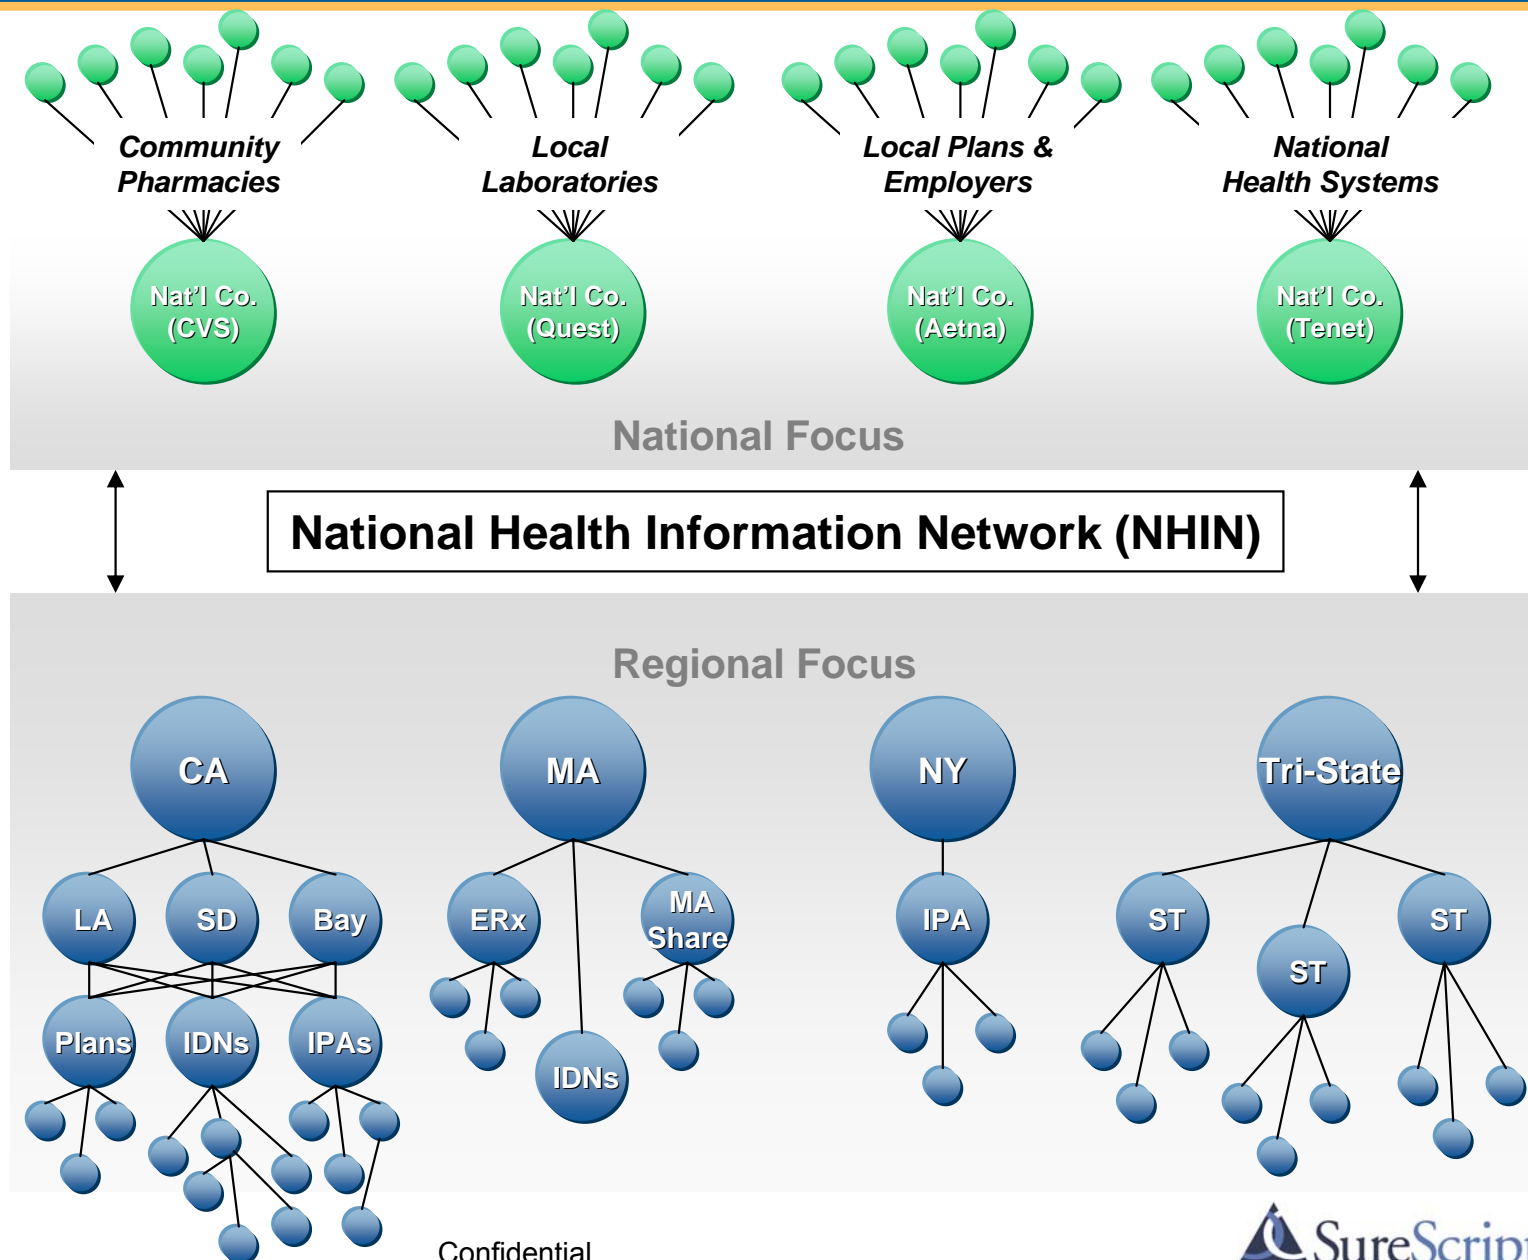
Community Pharmacies

Local Laboratories

Local Plans & Employers

National Health Systems

Nat'l Co. (CVS)

Nat'l Co. (Quest)

Nat'l Co. (Aetna)

Nat'l Co. (Tenet)

National Focus

National Health Information Network (NHIN)

Regional Focus

CA

MA

NY

Tri-State

LA

SD

Bay

ERx

MA Share

IPA

ST

ST

ST

Plans

IDNs

IPAs

IDNs

Confidential

SureScrip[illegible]